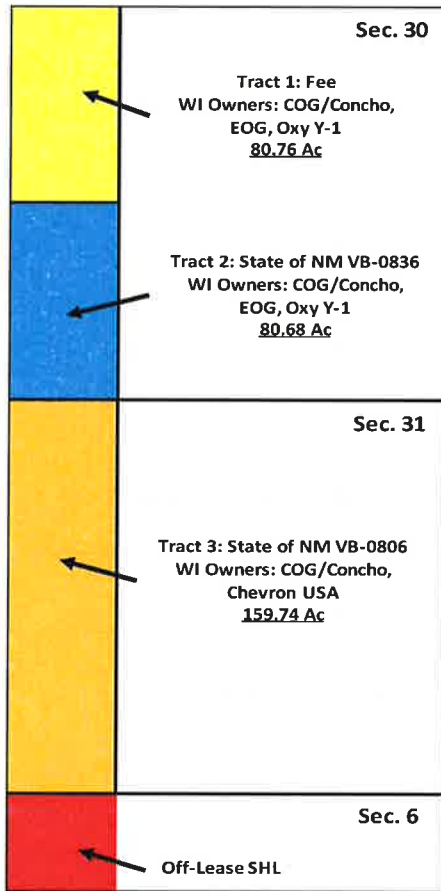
Sec. 30

Tract 1: Fee
WI Owners: COG/Concho, EOG, Oxy Y-1
80.76 Ac

Tract 2: State of NM VB-0836
WI Owners: COG/Concho, EOG, Oxy Y-1
80.68 Ac

Sec. 31

Tract 3: State of NM VB-0806
WI Owners: COG/Concho, Chevron USA
159.74 Ac

Sec. 6

Off-Lease SHL